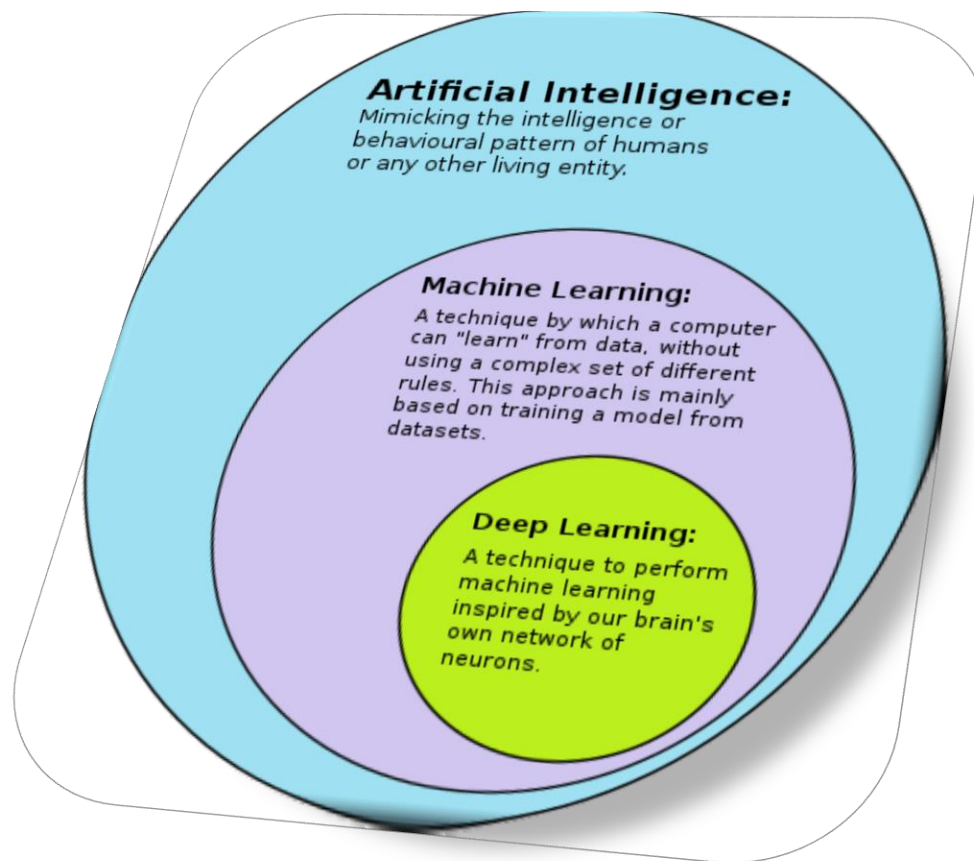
Artificial Intelligence:
Mimicking the intelligence or behavioural pattern of humans or any other living entity.

Machine Learning:
A technique by which a computer can "learn" from data, without using a complex set of different rules. This approach is mainly based on training a model from datasets.

Deep Learning:
A technique to perform machine learning inspired by our brain's own network of neurons.